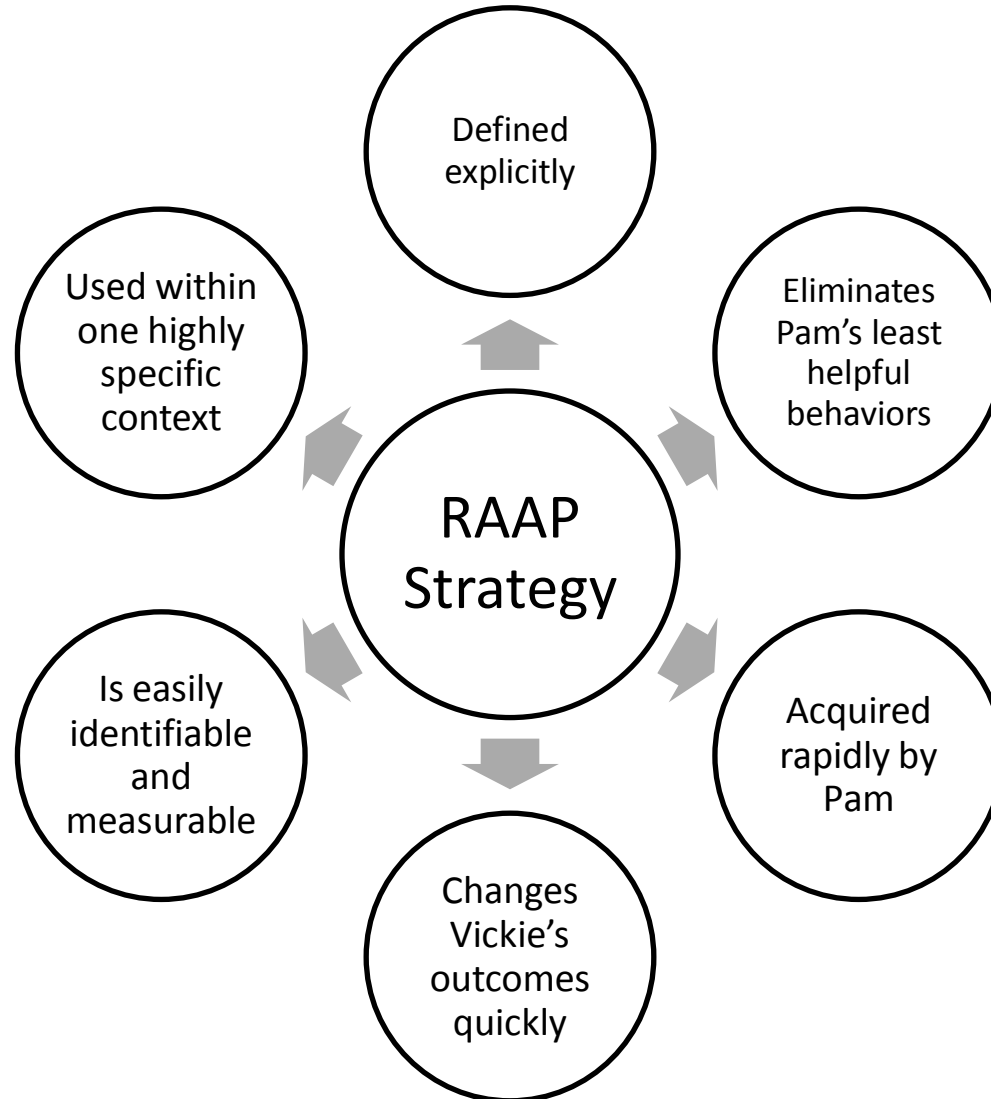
RAAP Strategy

Defined explicitly

Eliminates Pam's least helpful behaviors

Acquired rapidly by Pam

Changes Vickie's outcomes quickly

Is easily identifiable and measurable

Used within one highly specific context